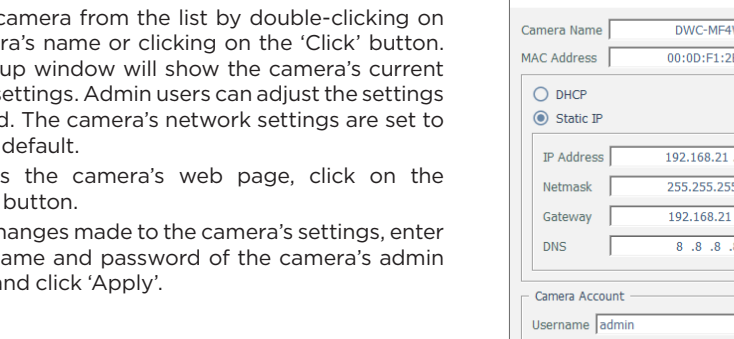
camera from the list by double-clicking on ra's name or clicking on the 'Click' button. up window will show the camera's current settings. Admin users can adjust the settings d. The camera's network settings are set to default.

s the camera's web page, click on the button.

hanges made to the camera's settings, enter ame and password of the camera's admin nd click 'Apply'.

Camera Name DWC-MF4W
MAC Address 00:0D:F1:2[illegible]

DHCP
Static IP

IP Address 192.168.21.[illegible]
Netmask 255.255.255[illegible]
Gateway 192.168.21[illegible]
DNS 8 .8 .8 .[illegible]

Camera Account
Username admin